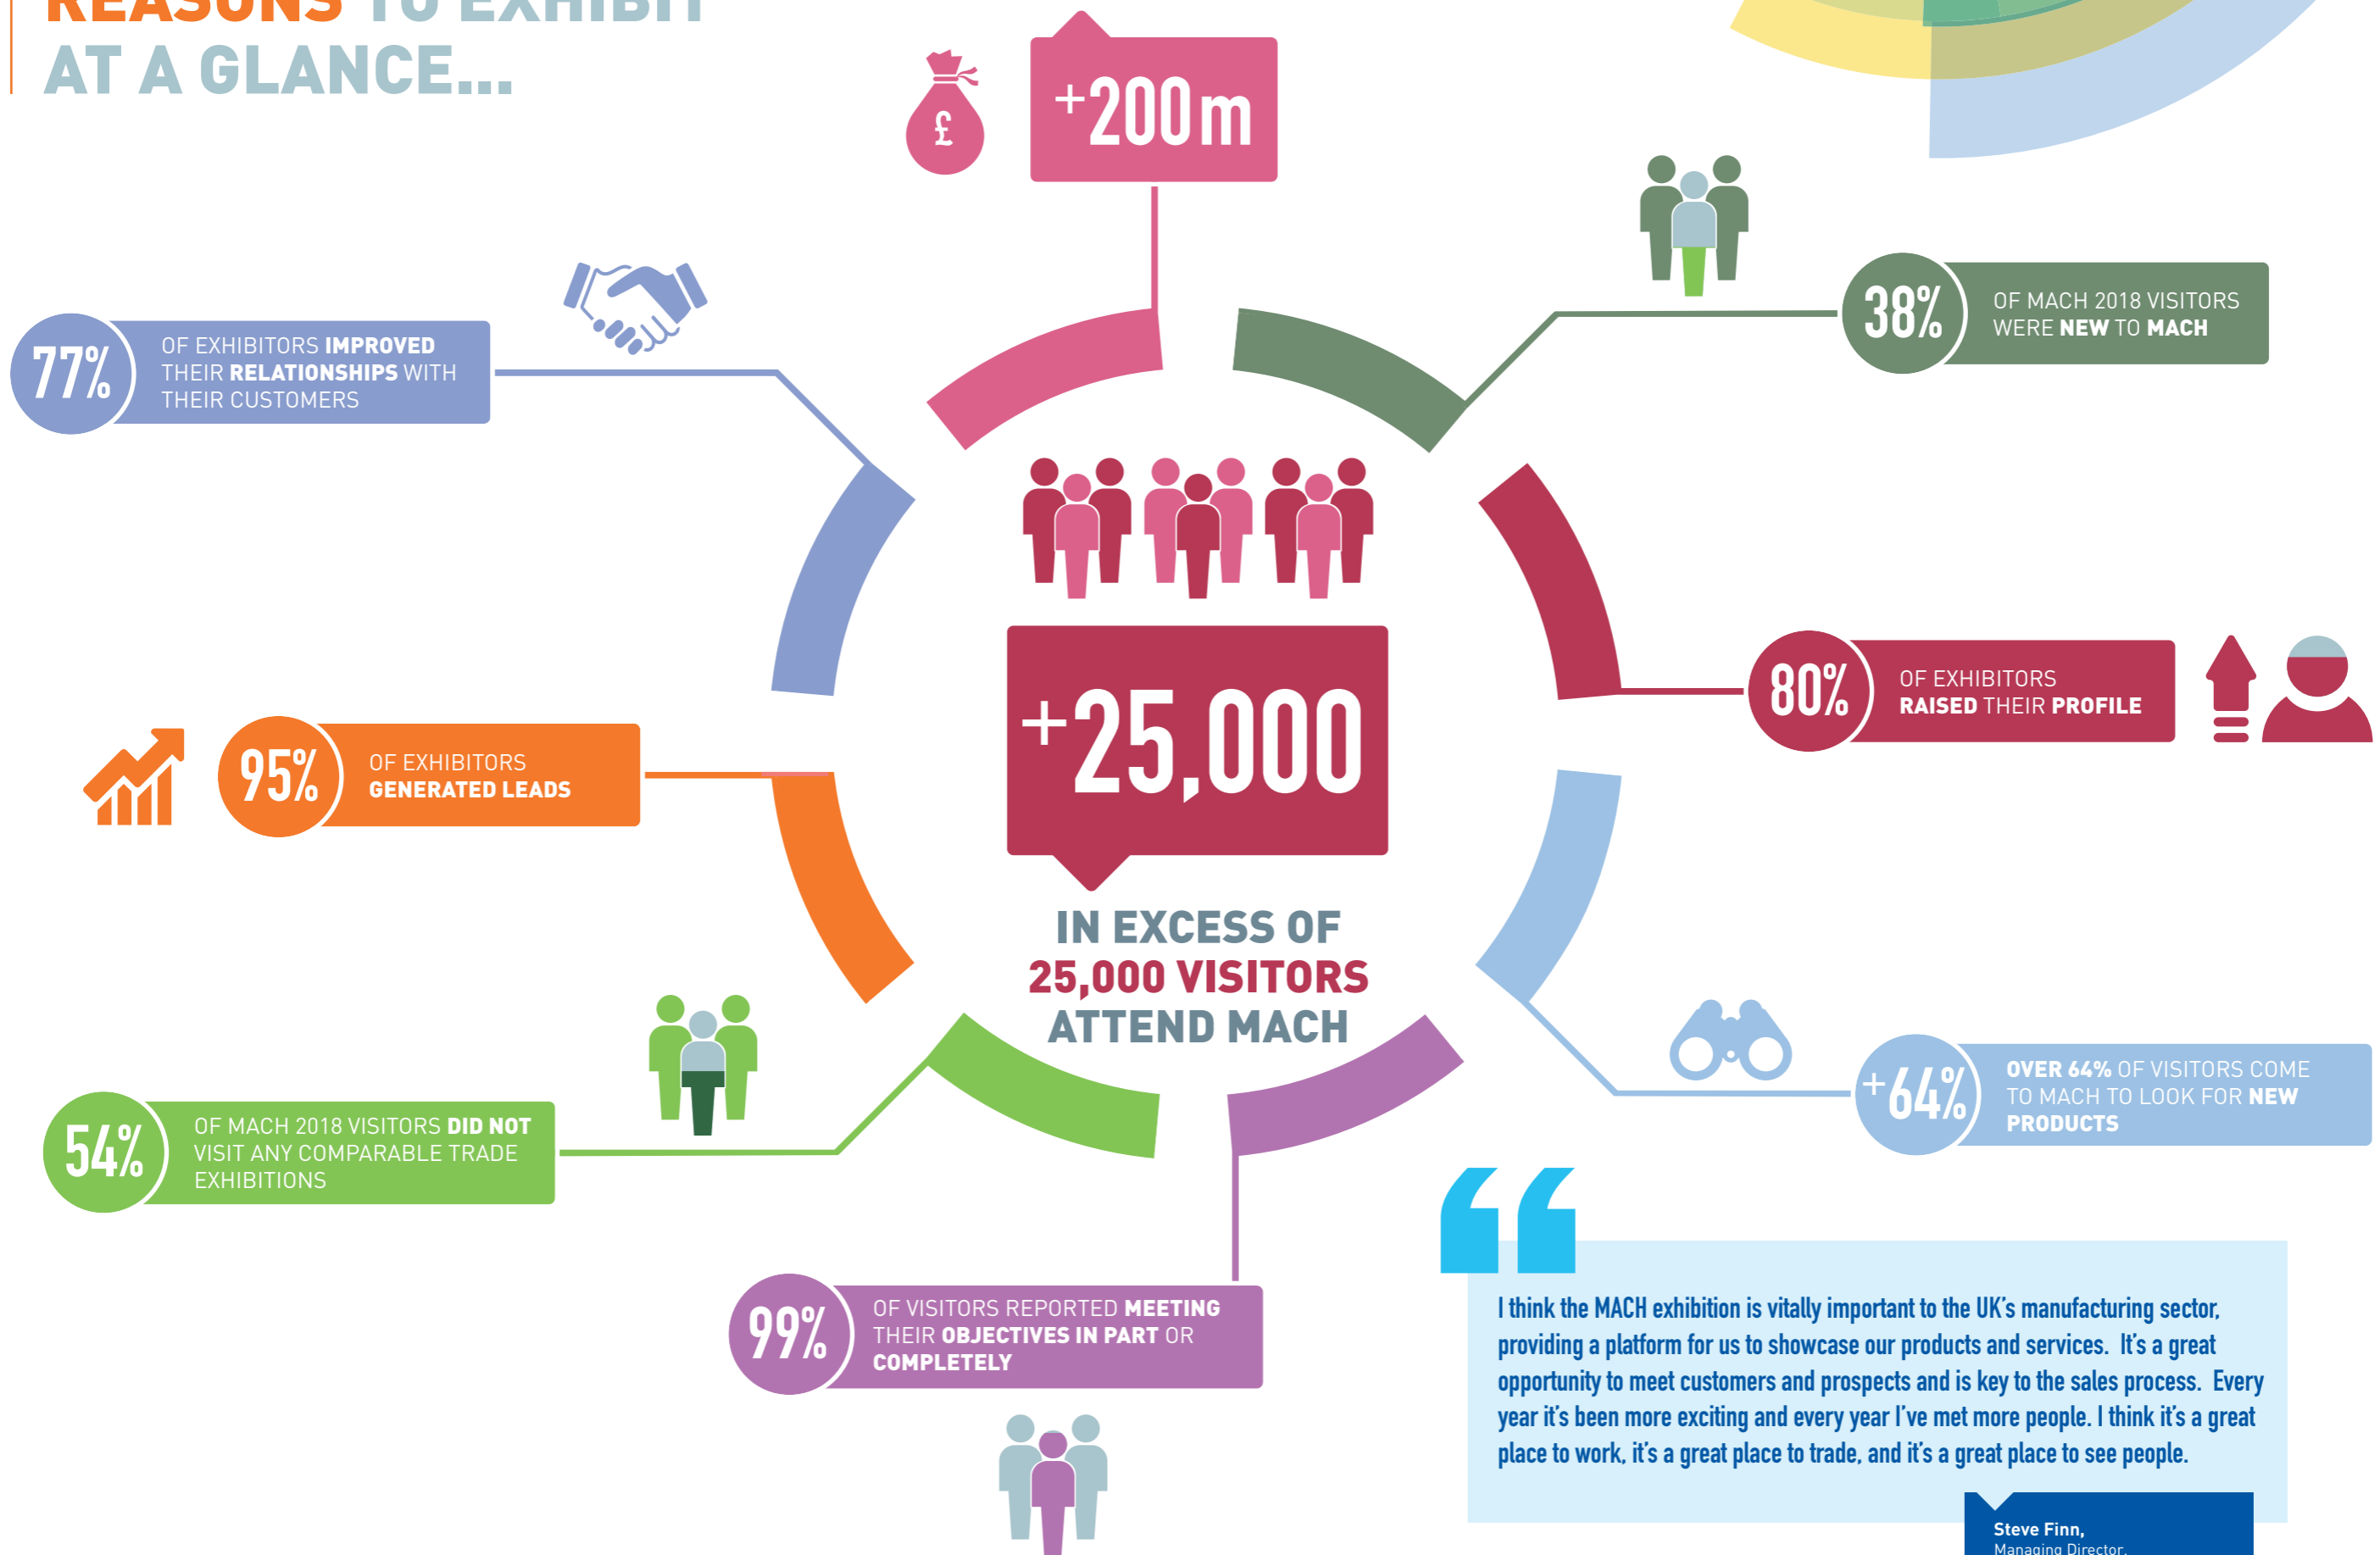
REASONS TO EXHIBIT AT A GLANCE...

£

+200m

77% OF EXHIBITORS IMPROVED THEIR RELATIONSHIPS WITH THEIR CUSTOMERS

38% OF MACH 2018 VISITORS WERE NEW TO MACH

+25,000

IN EXCESS OF 25,000 VISITORS ATTEND MACH

80% OF EXHIBITORS RAISED THEIR PROFILE

95% OF EXHIBITORS GENERATED LEADS

+64% OVER 64% OF VISITORS COME TO MACH TO LOOK FOR NEW PRODUCTS

54% OF MACH 2018 VISITORS DID NOT VISIT ANY COMPARABLE TRADE EXHIBITIONS

99% OF VISITORS REPORTED MEETING THEIR OBJECTIVES IN PART OR COMPLETELY

I think the MACH exhibition is vitally important to the UK's manufacturing sector, providing a platform for us to showcase our products and services. It's a great opportunity to meet customers and prospects and is key to the sales process. Every year it's been more exciting and every year I've met more people. I think it's a great place to work, it's a great place to trade, and it's a great place to see people.

Steve Finn,
Managing Director,